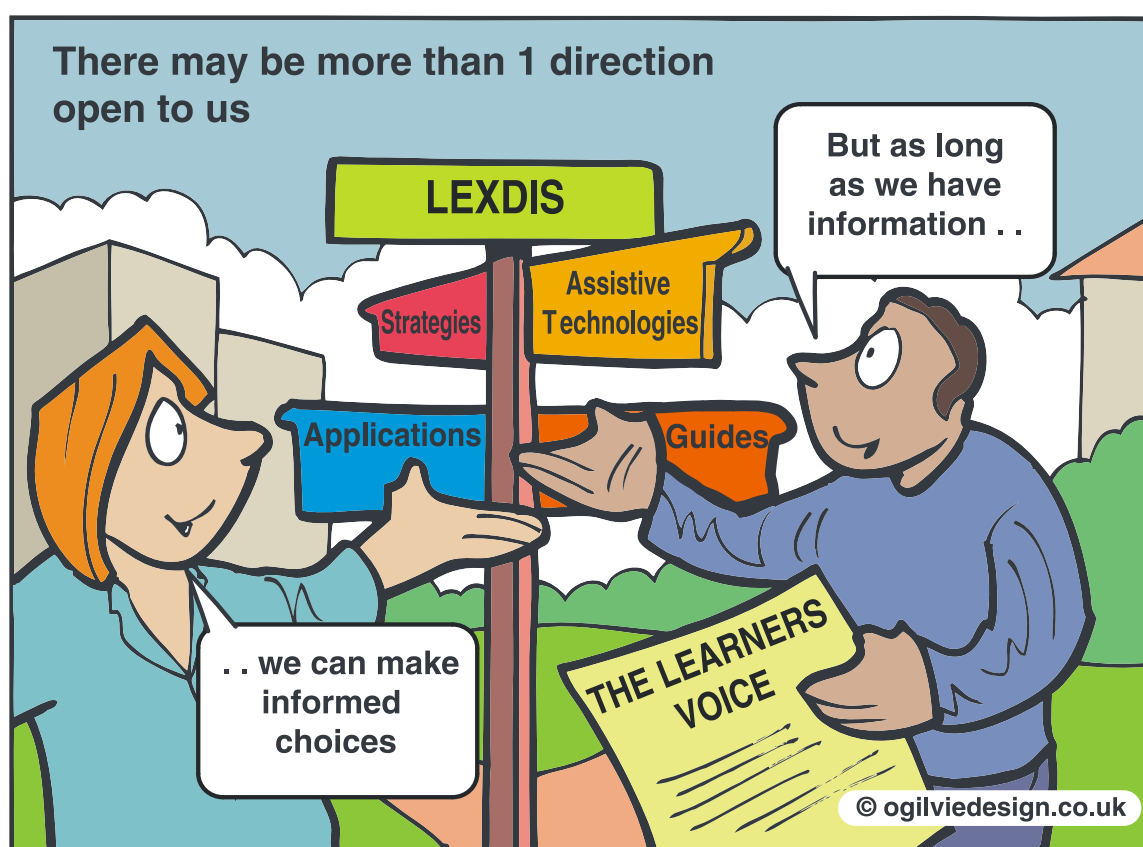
There may be more than 1 direction open to us

LEXDIS

Strategies

Assistive Technologies

Applications

Guides

But as long as we have information . .

. . we can make informed choices

THE LEARNERS VOICE

© ogilviedesign.co.uk